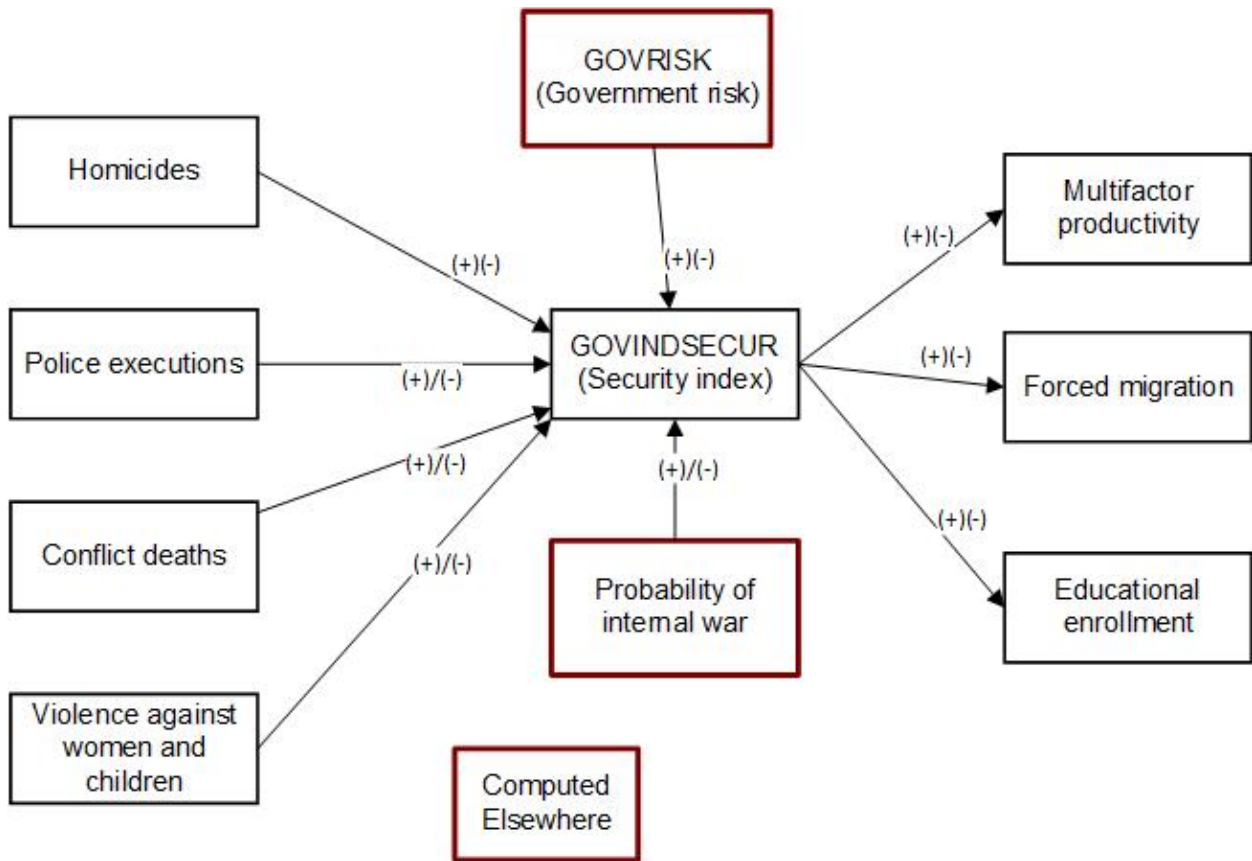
GOVRISK
(Government risk)

Homicides

(+)(-)

(+)(-)

Multifactor productivity

(+)(-)

Police executions

(+)/(-)

GOVINDSECUR
(Security index)

(+)(-)

Forced migration

(+)/(-)

(+)/(-)

Conflict deaths

(+)/(-)

(+)(-)

Probability of internal war

Educational enrollment

Violence against women and children

Computed Elsewhere